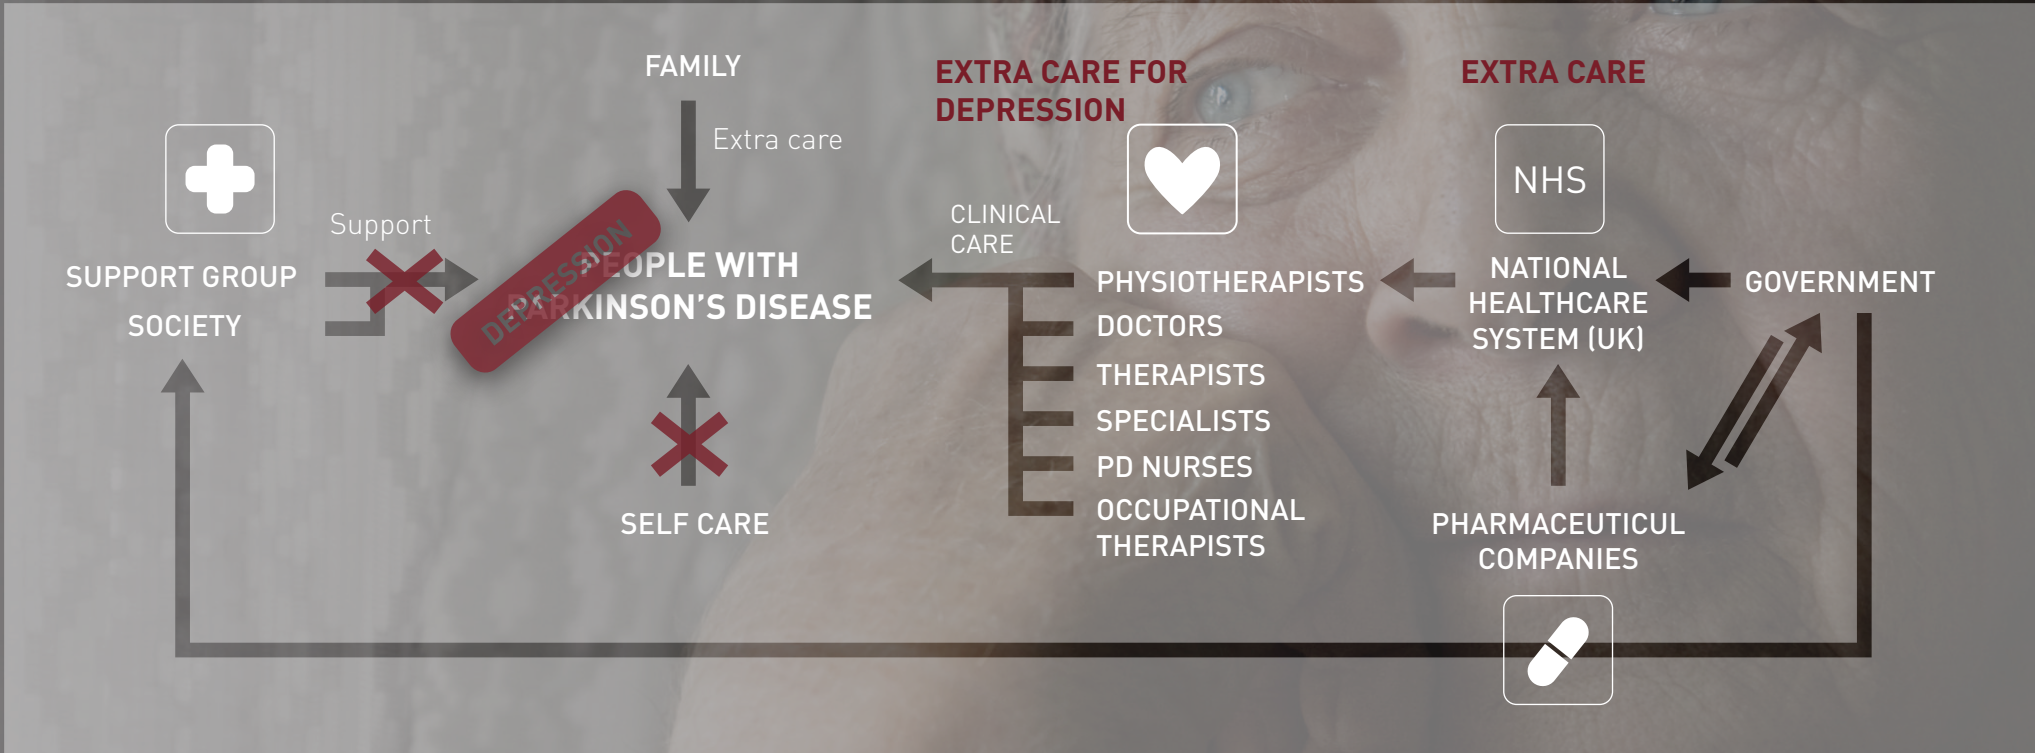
FAMILY

Extra care

EXTRA CARE FOR DEPRESSION

EXTRA CARE

NHS

Support

SUPPORT GROUP

SOCIETY

DEPRESSION

PEOPLE WITH PARKINSON'S DISEASE

CLINICAL CARE

PHYSIOTHERAPISTS

DOCTORS

THERAPISTS

SPECIALISTS

PD NURSES

OCCUPATIONAL THERAPISTS

NATIONAL HEALTHCARE SYSTEM (UK)

GOVERNMENT

SELF CARE

PHARMACEUTICUL COMPANIES